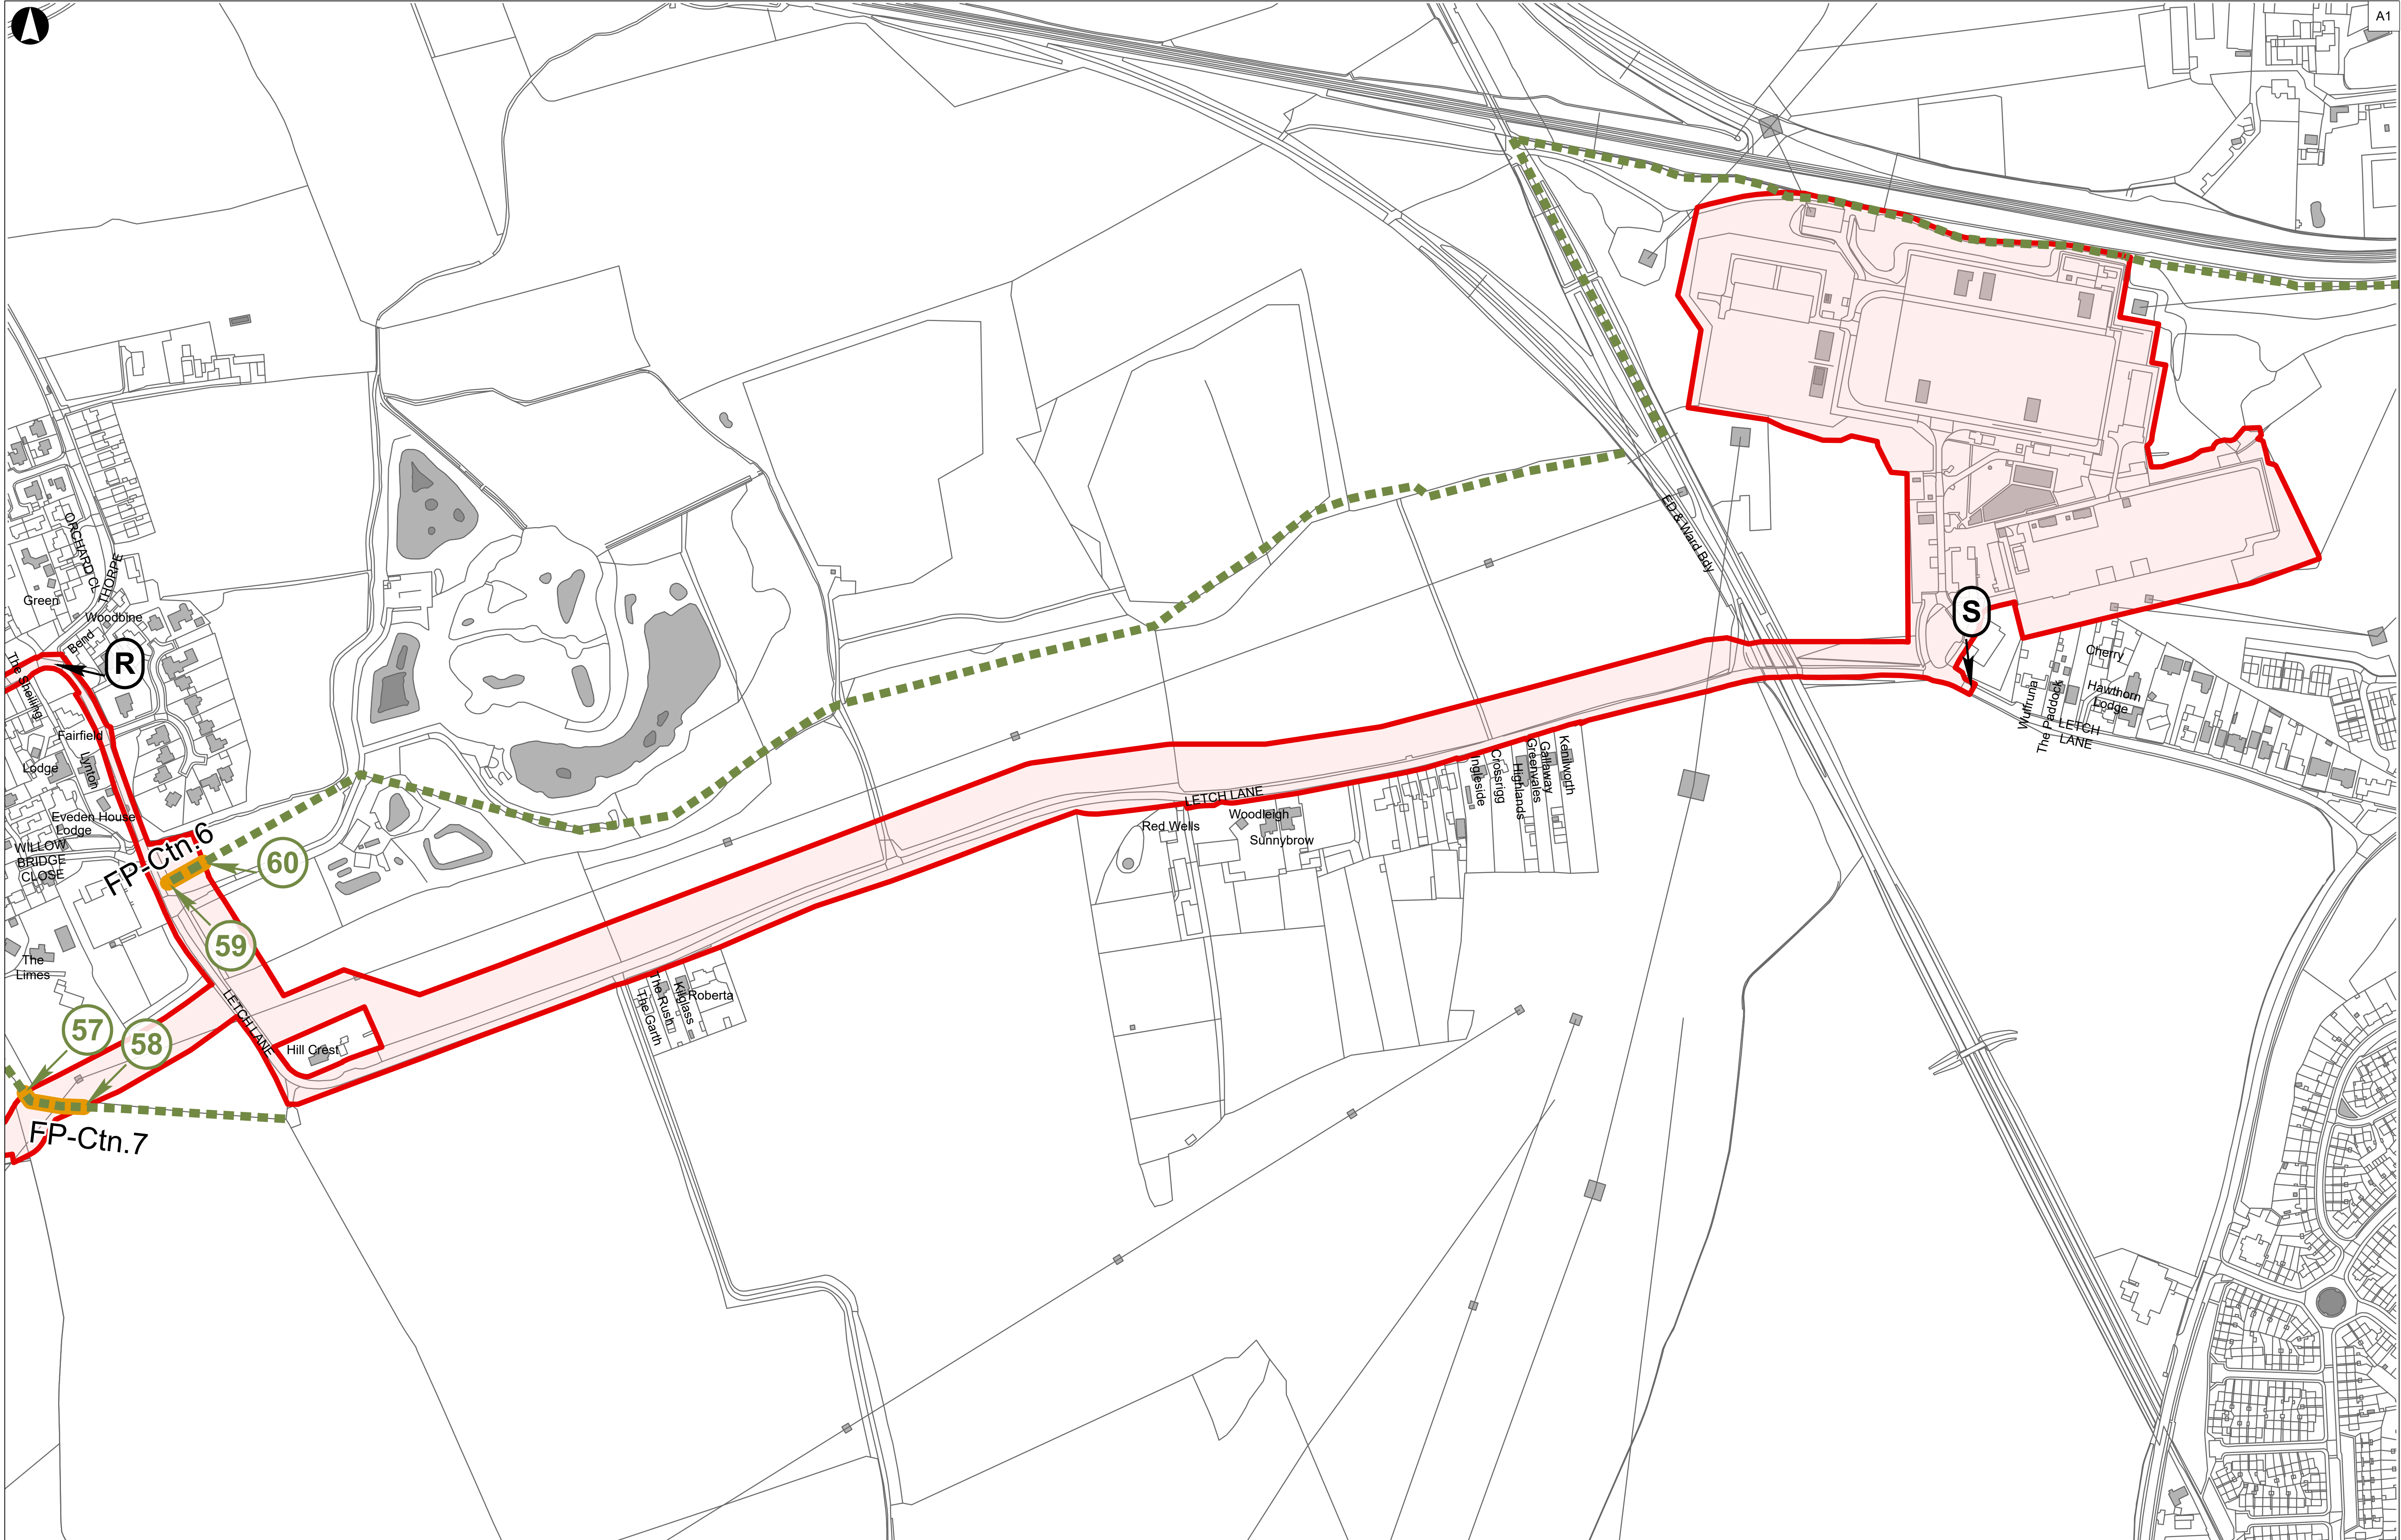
A1

ORCHARD CL

THORPE

Green

Woodbine

Bend

R

The Shelling

Fairfield

Lynton

Lodge

Eveden House

Lodge

WILLOW BRIDGE CLOSE

FP-Ctn.6

60

59

The Limes

57

58

FP-Ctn.7

LETCH LANE

Hill Crest

The Rush

The Garth

Kilglass

Roberta

Red Wells

Woodleigh

Sunnybrow

LETCH LANE

Ingleside

Crossrigg

Highlands

Greenvales

Galloway

Kenilworth

ED & Ward Bdy

S

Wulfruna

The Paddock

Cherry

Hawthorn Lodge

LETCH LANE